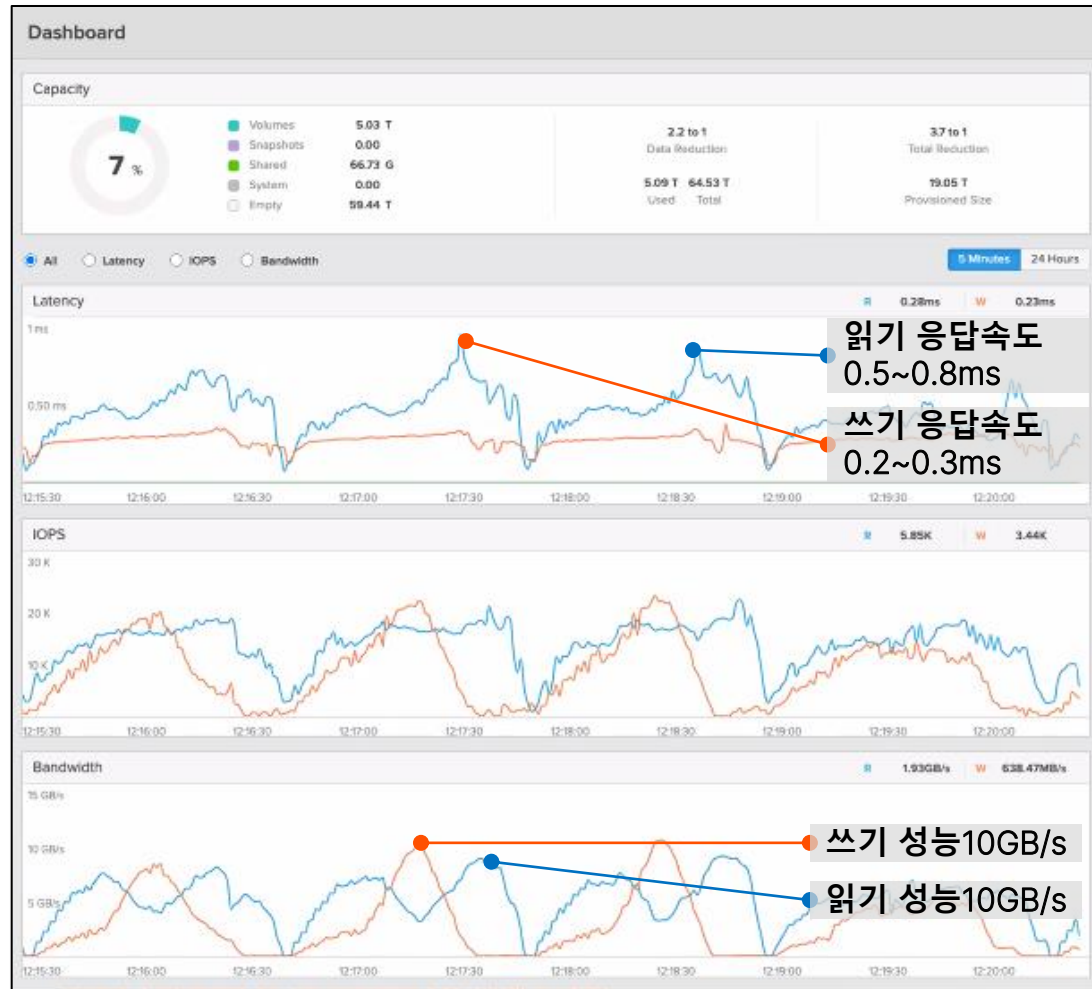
Dashboard

Capacity

7 %

| | |
|---|---|
| Volumes | 5.03 T |
| Snapshots | 0.00 |
| Shared | 66.73 G |
| System | 0.00 |
| Empty | 59.44 T |

2.2 to 1
Data Reduction

5.09 T Used 64.53 T Total

3.7 to 1
Total Reduction

19.05 T
Provisioned Size

All Latency IOPS Bandwidth

5 Minutes 24 Hours

Latency

R 0.28ms W 0.23ms

1 ms
0.50 ms

읽기 응답속도
0.5~0.8ms

쓰기 응답속도
0.2~0.3ms

12:15:30 12:16:00 12:16:30 12:17:00 12:17:30 12:18:00 12:18:30 12:19:00 12:19:30 12:20:00

IOPS

R 5.85K W 3.44K

30 K
20 K
10 K

12:15:30 12:16:00 12:16:30 12:17:00 12:17:30 12:18:00 12:18:30 12:19:00 12:19:30 12:20:00

Bandwidth

R 1.93GB/s W 638.47MB/s

15 GB/s
10 GB/s
5 GB/s

쓰기 성능10GB/s
읽기 성능10GB/s

12:15:30 12:16:00 12:16:30 12:17:00 12:17:30 12:18:00 12:18:30 12:19:00 12:19:30 12:20:00